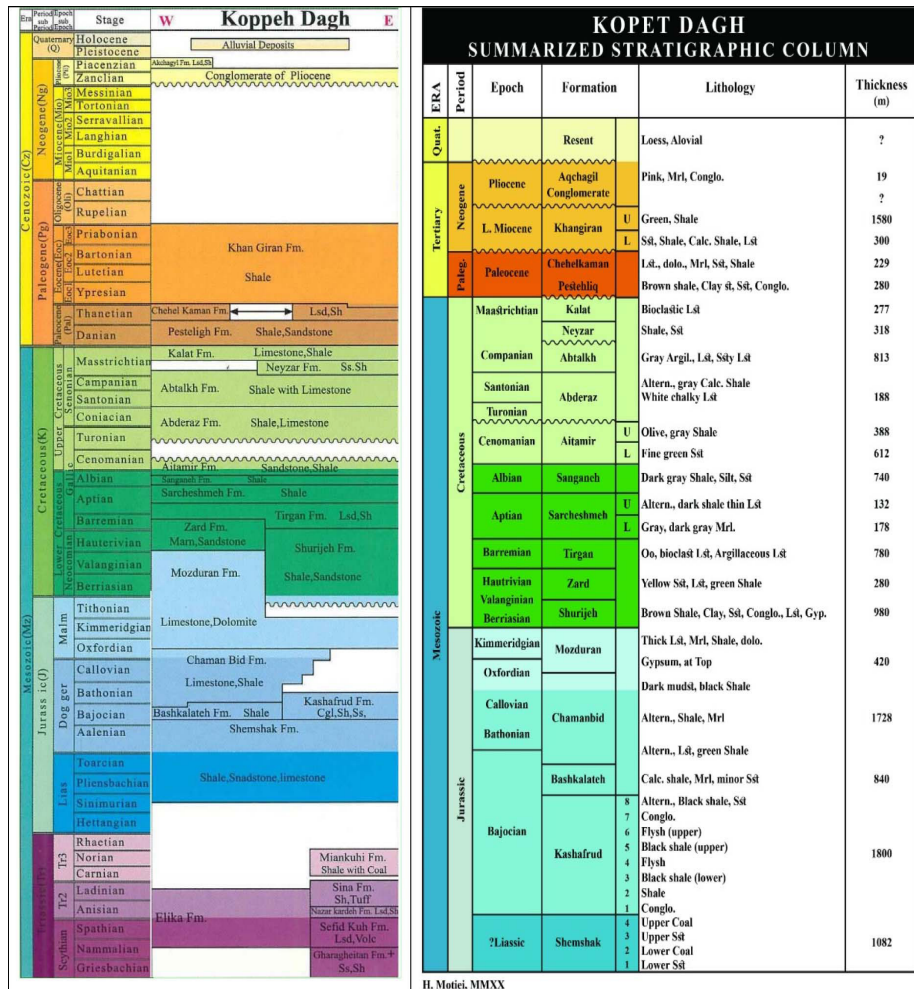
Era | Period sub Period | Epoch sub Epoch | Stage | W | Koppeh Dagh | E

Quaternary (Q) | Holocene | Pleistocene | Alluvial Deposits

Cenozoic(Cz)

Neogene(Ng) | Pliocene (Pli) | Piacenzian | Zanclian | Akchagyl Fm. Lsd,Sh | Conglomerate of Pliocene

Miocene(Mio) | Mio3 | Messinian | Tortonian | Mio2 | Serravallian | Langhian | Mio1 | Burdigalian | Aquitanian

Paleogene(Pg) | Oligocene (Oli) | Chattian | Rupelian

Eocene(Eoc) | Eoc3 | Priabonian | Eoc2 | Bartonian | Lutetian | Eoc1 | Ypresian | Khan Giran Fm. | Shale

Paleocene (Pal) | Thanetian | Danian | Chehel Kaman Fm. | Lsd,Sh | Pesteligh Fm. | Shale,Sandstone

Mesozoic(Mz)

Cretaceous(K) | Upper Cretaceous | Senonian | Masstrichtian | Campanian | Santonian | Coniacian | Turonian | Cenomanian | Kalat Fm. | Limestone,Shale | Neyzar Fm. | Ss.Sh | Abtalkh Fm. | Shale with Limestone | Abderaz Fm. | Shale,Limestone

Lower Cretaceous | Gallic | Albian | Aptian | Barremian | Neocomian | Hauterivian | Valanginian | Berriasian | Aitamir Fm. | Sandstone,Shale | Sanganeh Fm. | Shale | Sarcheshmeh Fm. | Shale | Tirgan Fm. | Lsd,Sh | Zard Fm. | Marn,Sandstone | Shurijeh Fm. | Shale,Sandstone | Mozduran Fm. | Limestone,Dolomite

Jurass ic(J) | Malm | Tithonian | Kimmeridgian | Oxfordian | Dog ger | Callovian | Bathonian | Bajocian | Aalenian | Chaman Bid Fm. | Limestone,Shale | Bashkalateh Fm. | Shale | Kashafrud Fm. | Cgl,Sh,Ss, | Shemshak Fm.

Lias | Toarcian | Pliensbachian | Sinimurian | Hettangian | Shale,Snadstone,limestone

Triassic(Tr) | Tr3 | Rhaetian | Norian | Carnian | Miankuhi Fm. | Shale with Coal

Tr2 | Ladinian | Anisian | Sina Fm. | Sh,Tuff | Nazar kardeh Fm. Lsd,Sh | Elika Fm.

Scythian | Spathian | Nammalian | Griesbachian | Sefid Kuh Fm. | Lsd,Volc | Gharagheitan Fm. | Ss,Sh

KOPET DAGH
SUMMARIZED STRATIGRAPHIC COLUMN

| ERA | Period | Epoch | Formation | | Lithology | Thickness (m) |
|---|---|---|---|---|---|---|
| Quat. | | | Resent | | Loess, Alovial | ? |
| Tertiary | Neogene | Pliocene | Aqchagil Conglomerate | | Pink, Mrl, Conglo. | 19 ? |
| | | L. Miocene | Khangiran | U | Green, Shale | 1580 |
| | | | | L | Sst, Shale, Calc. Shale, Lst | 300 |
| | Paleg. | Paleocene | Chehelkaman | | Lst., dolo., Mrl, Sst, Shale | 229 |
| | | | Pestehliq | | Brown shale, Clay st, Sst, Conglo. | 280 |
| Mesozoic | Cretaceous | Maastrichtian | Kalat | | Bioclastic Lst | 277 |
| | | | Neyzar | | Shale, Sst | 318 |
| | | Companian | Abtalkh | | Gray Argil., Lst, Ssty Lst | 813 |
| | | Santonian | Abderaz | | Altern., gray Calc. Shale White chalky Lst | 188 |
| | | Turonian | | | | |
| | | Cenomanian | Aitamir | U | Olive, gray Shale | 388 |
| | | | | L | Fine green Sst | 612 |
| | | Albian | Sanganeh | | Dark gray Shale, Silt, Sst | 740 |
| | | Aptian | Sarcheshmeh | U | Altern., dark shale thin Lst | 132 |
| | | | | L | Gray, dark gray Mrl. | 178 |
| | | Barremian | Tirgan | | Oo, bioclast Lst, Argillaceous Lst | 780 |
| | | Hautrivian Valanginian | Zard | | Yellow Sst, Lst, green Shale | 280 |
| | | Berriasian | Shurijeh | | Brown Shale, Clay, Sst, Conglo., Lst, Gyp. | 980 |
| | Jurassic | Kimmeridgian | Mozduran | | Thick Lst, Mrl, Shale, dolo. | 420 |
| | | Oxfordian | | | Gypsum, at Top | |
| | | | | | Dark mudst, black Shale | |
| | | Callovian Bathonian | Chamanbid | | Altern., Shale, Mrl | 1728 |
| | | | | | Altern., Lst, green Shale | |
| | | Bajocian | Bashkalateh | | Calc. shale, Mrl, minor Sst | 840 |
| | | | Kashafrud | 8 | Altern., Black shale, Sst | 1800 |
| | | | | 7 | Conglo. | |
| | | | | 6 | Flysh (upper) | |
| | | | | 5 | Black shale (upper) | |
| | | | | 4 | Flysh | |
| | | | | 3 | Black shale (lower) | |
| | | | | 2 | Shale | |
| | | | | 1 | Conglo. | |
| | | ?Liassic | Shemshak | 4 | Upper Coal | 1082 |
| | | | | 3 | Upper Sst | |
| | | | | 2 | Lower Coal | |
| | | | | 1 | Lower Sst | |

H. Motiei, MMXX